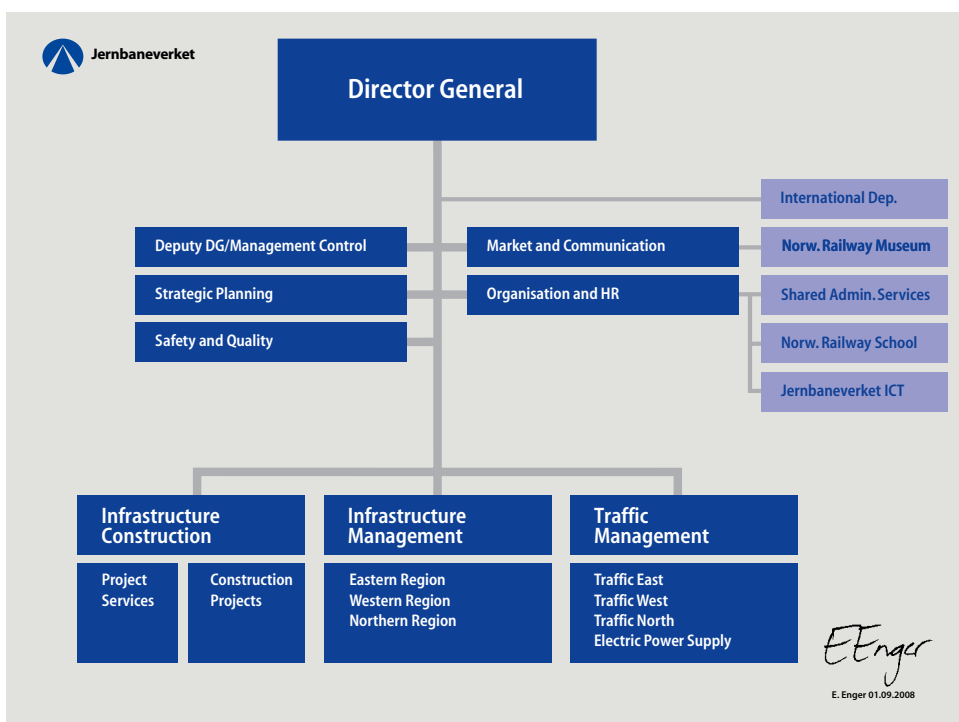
Jernbaneverket

Director General

International Dep.

Deputy DG/Management Control

Market and Communication

Norw. Railway Museum

Strategic Planning

Organisation and HR

Shared Admin. Services

Safety and Quality

Norw. Railway School

Jernbaneverket ICT

Infrastructure Construction

Project Services

Construction Projects

Infrastructure Management

Eastern Region
Western Region
Northern Region

Traffic Management

Traffic East
Traffic West
Traffic North
Electric Power Supply

EEnger

E. Enger 01.09.2008